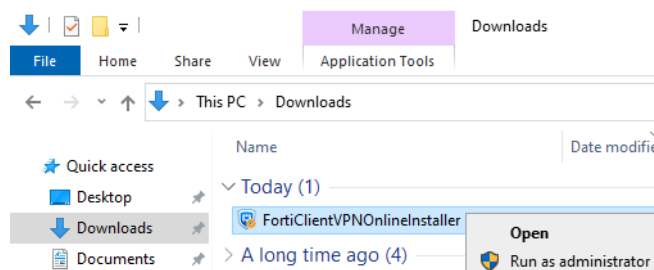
Manage

Downloads

File

Home

Share

View

Application Tools

This PC > Downloads

Name

Date modifie

Quick access

Desktop

Downloads

Documents

Today (1)

FortiClientVPNOnlineInstaller

A long time ago (4)

Open

Run as administrator